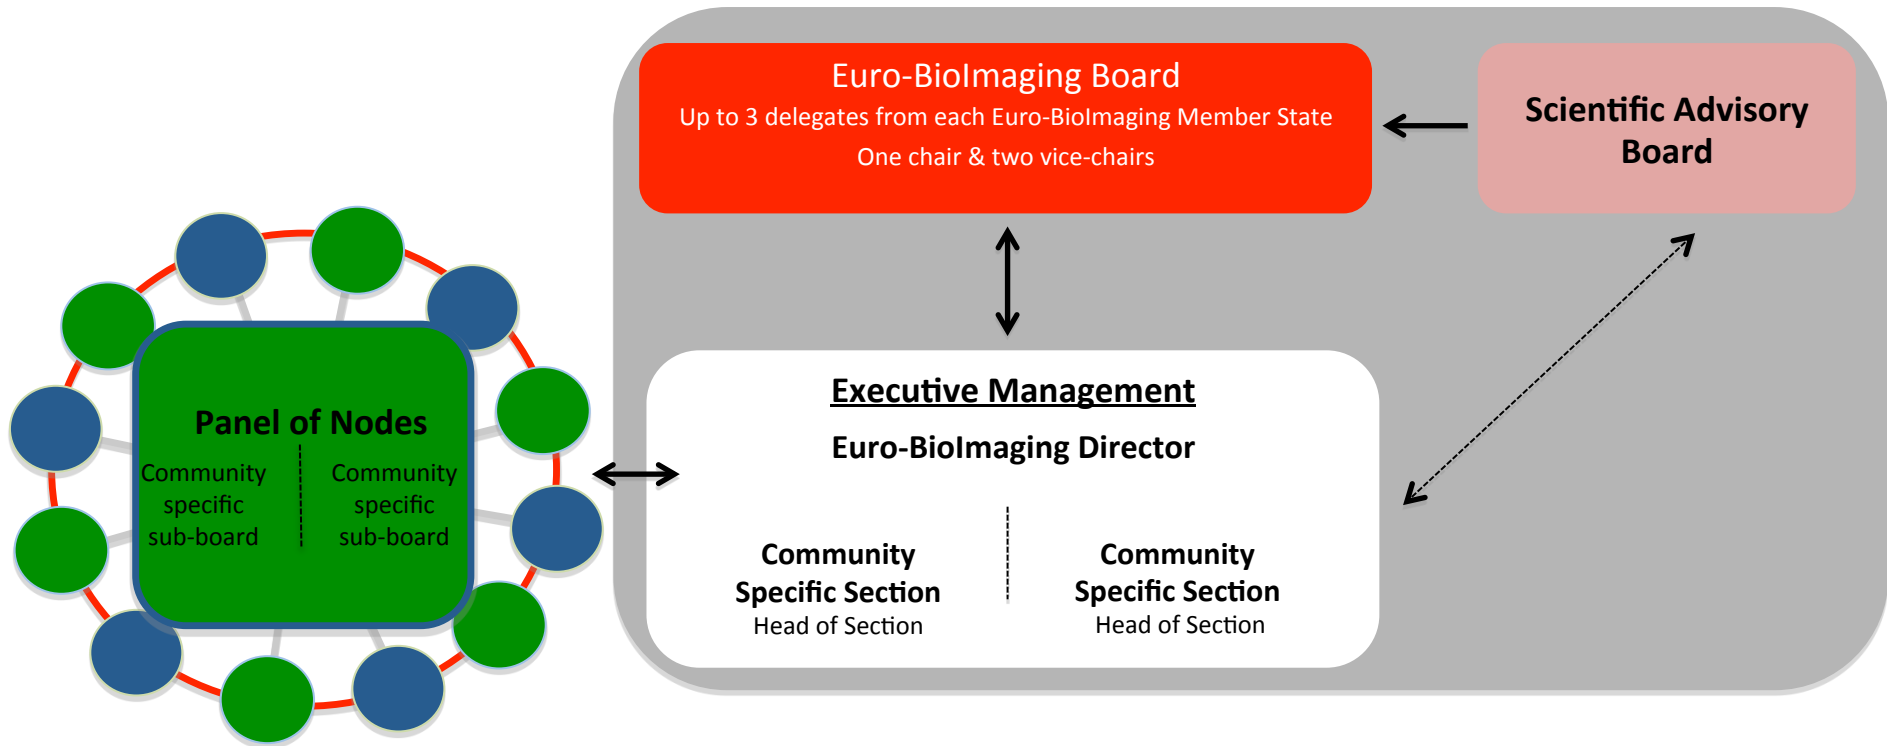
Euro-BioImaging Board
Up to 3 delegates from each Euro-BioImaging Member State
One chair & two vice-chairs

Scientific Advisory Board

Panel of Nodes
Community specific sub-board
Community specific sub-board

Executive Management
Euro-BioImaging Director

Community Specific Section
Head of Section

Community Specific Section
Head of Section